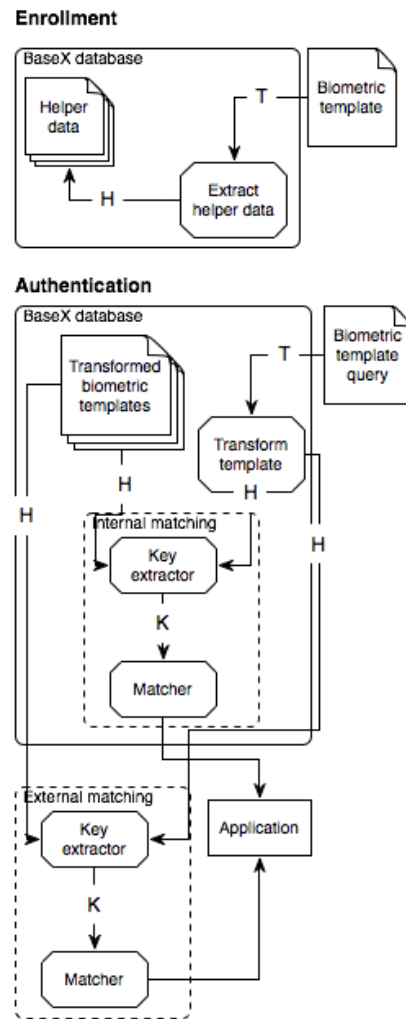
Enrollment

BaseX database

Helper data

T

Biometric template

H

Extract helper data

Authentication

BaseX database

Transformed biometric templates

T

Biometric template query

Transform template

H

H

H

Internal matching

H

Key extractor

K

Matcher

External matching

Key extractor

Application

K

Matcher